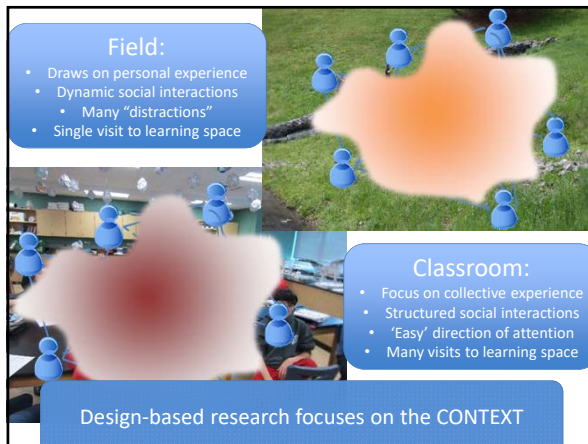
Field:
• Draws on personal experience
• Dynamic social interactions
• Many "distractions"
• Single visit to learning space

Classroom:
• Focus on collective experience
• Structured social interactions
• 'Easy' direction of attention
• Many visits to learning space

Design-based research focuses on the CONTEXT